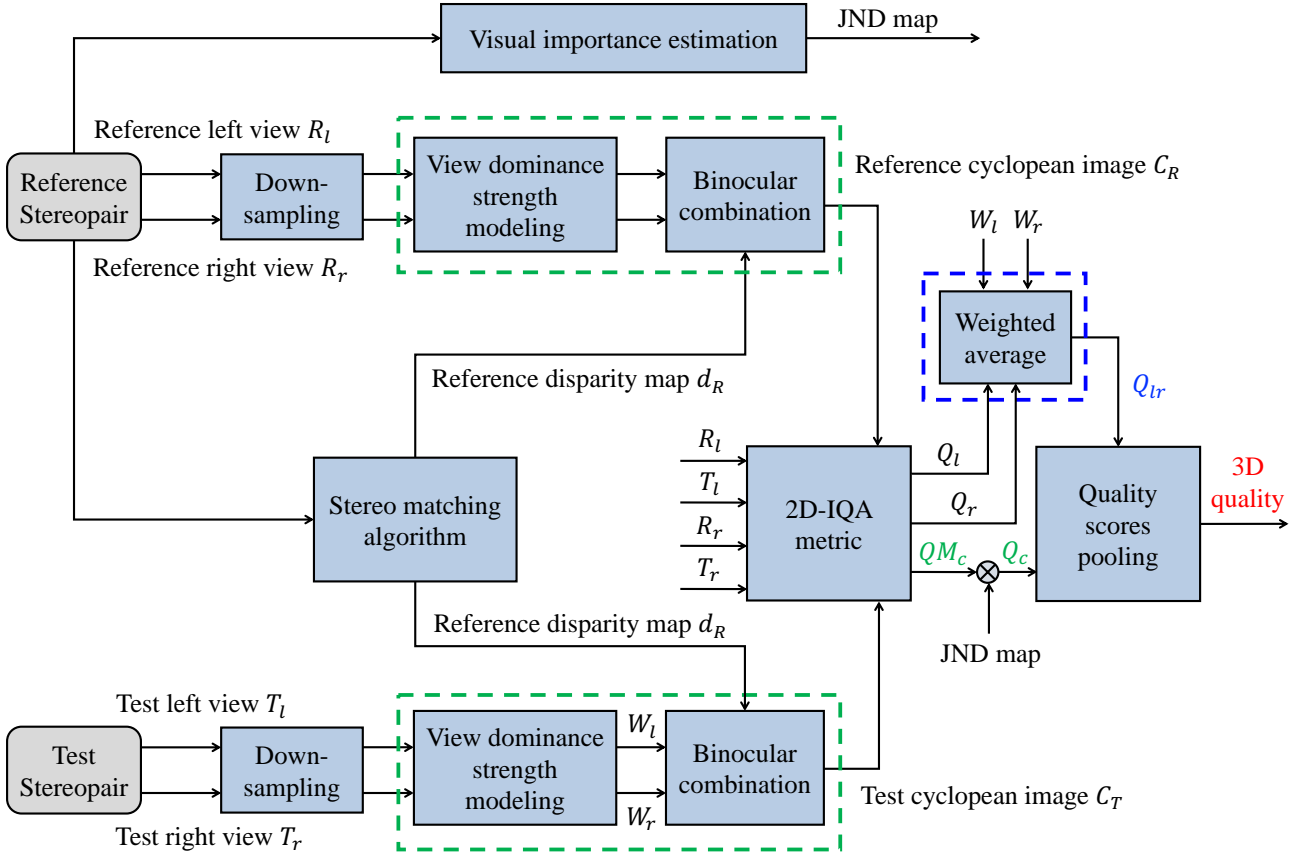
Visual importance estimation

JND map

Reference left view $R_l$

Reference Stereopair

Down-sampling

View dominance strength modeling

Binocular combination

Reference cyclopean image $C_R$

Reference right view $R_r$

$W_l$ $W_r$

Weighted average

$Q_{lr}$

Reference disparity map $d_R$

$R_l$

$T_l$

$R_r$

$T_r$

2D-IQA metric

$Q_l$

$Q_r$

$QM_c$

$Q_c$

Quality scores pooling

3D quality

Stereo matching algorithm

Reference disparity map $d_R$

JND map

Test left view $T_l$

Test Stereopair

Down-sampling

View dominance strength modeling

$W_l$

$W_r$

Binocular combination

Test cyclopean image $C_T$

Test right view $T_r$